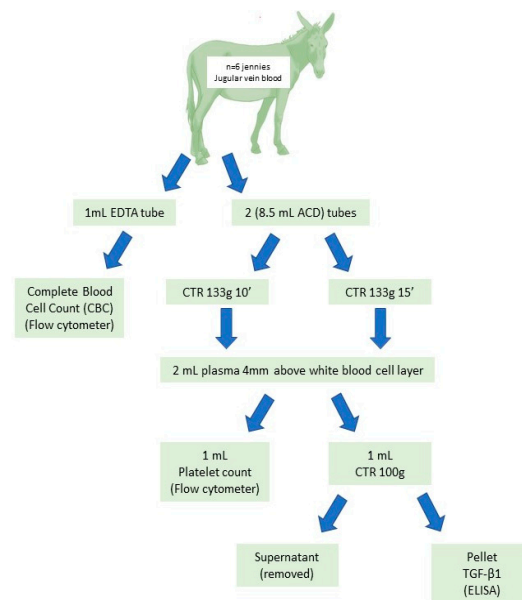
n=6 jennies
Jugular vein blood

1mL EDTA tube

2 (8.5 mL ACD) tubes

Complete Blood Cell Count (CBC) (Flow cytometer)

CTR 133g 10'

CTR 133g 15'

2 mL plasma 4mm above white blood cell layer

1 mL
Platelet count
(Flow cytometer)

1 mL
CTR 100g

Supernatant
(removed)

Pellet
TGF-β1
(ELISA)